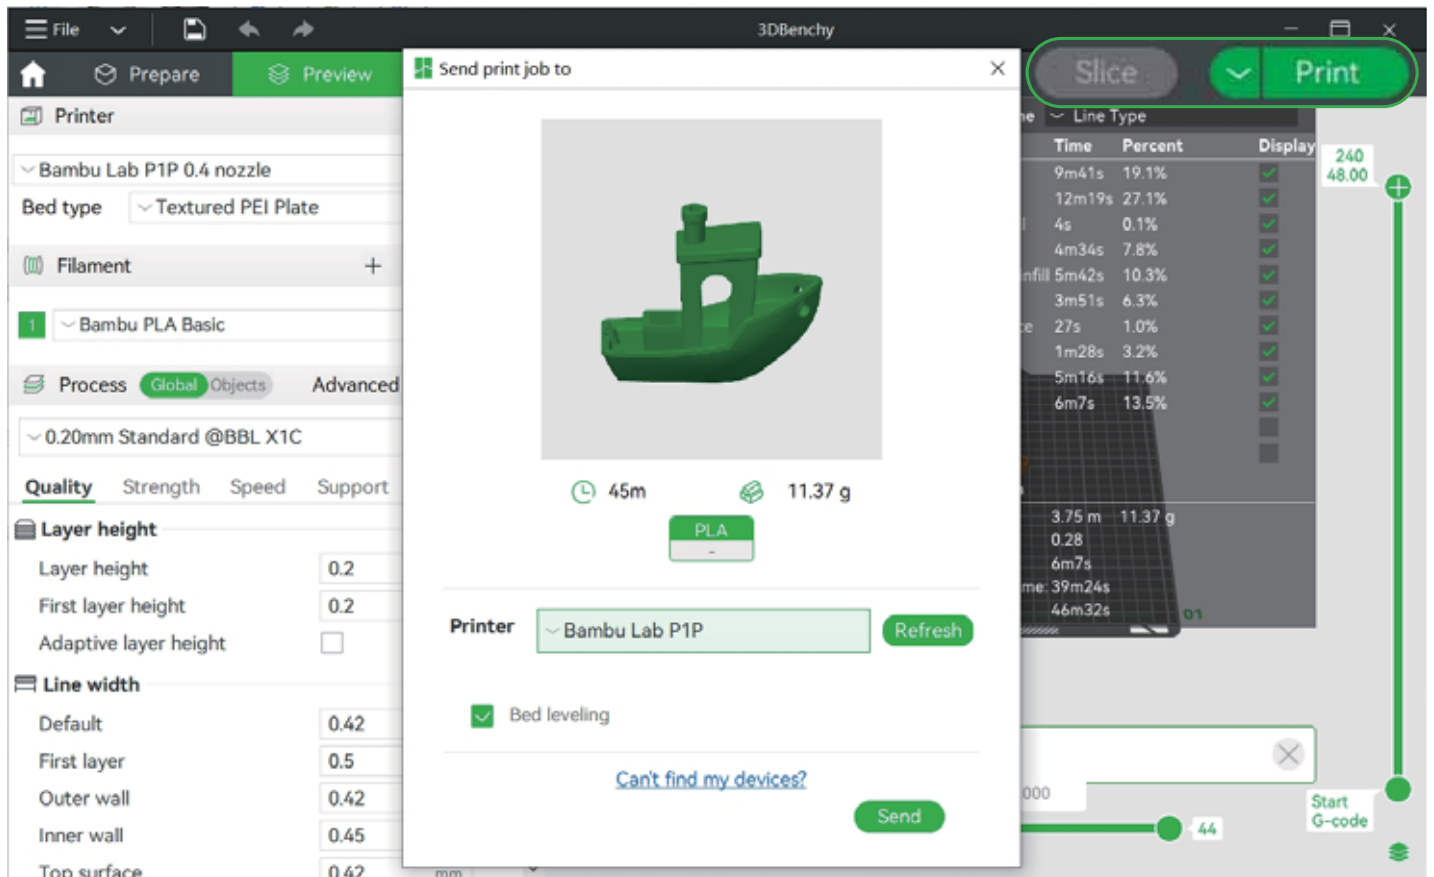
File

3DBenchy

Prepare

Preview

Slice

Print

Printer

Bambu Lab P1P 0.4 nozzle

Bed type

Textured PEI Plate

Filament

+

1

Bambu PLA Basic

Process

Global

Objects

Advanced

0.20mm Standard @BBL X1C

Quality

Strength

Speed

Support

Layer height

Layer height

0.2

First layer height

0.2

Adaptive layer height

Line width

Default

0.42

First layer

0.5

Outer wall

0.42

Inner wall

0.45

Top surface

0.42

mm

Send print job to

45m

11.37 g

PLA

-

Printer

Bambu Lab P1P

Refresh

Bed leveling

Can't find my devices?

Send

Line Type

| Time | Percent | Display |
|---|---|---|
| 9m41s | 19.1% | |
| 12m19s | 27.1% | |
| 4s | 0.1% | |
| 4m34s | 7.8% | |
| nfill 5m42s | 10.3% | |
| 3m51s | 6.3% | |
| 27s | 1.0% | |
| 1m28s | 3.2% | |
| 5m16s | 11.6% | |
| 6m7s | 13.5% | |

3.75 m 11.37 g

0.28

6m7s

me: 39m24s

46m32s

01

240

48.00

000

44

Start G-code